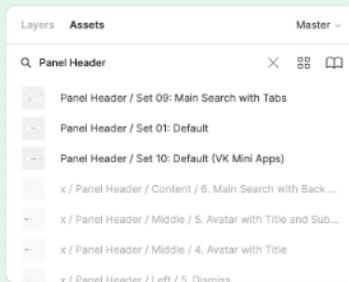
Layers Assets Master

Panel Header

Panel Header / Set 09: Main Search with Tabs

Panel Header / Set 01: Default

Panel Header / Set 10: Default (VK Mini Apps)

x / Panel Header / Content / 6. Main Search with Back ...

x / Panel Header / Middle / 5. Avatar with Title and Sub...

x / Panel Header / Middle / 4. Avatar with Title

x / Panel Header / Left / 5. Dismiss